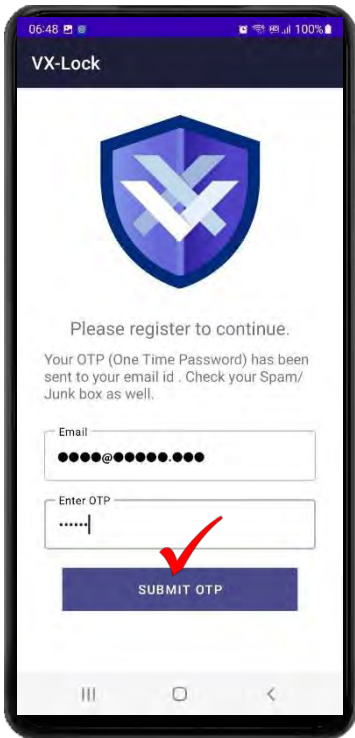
06:48

100%

VX-Lock

Please register to continue.

Your OTP (One Time Password) has been sent to your email id . Check your Spam/ Junk box as well.

Email

●●●●@●●●●●.●●●

Enter OTP

······

SUBMIT OTP